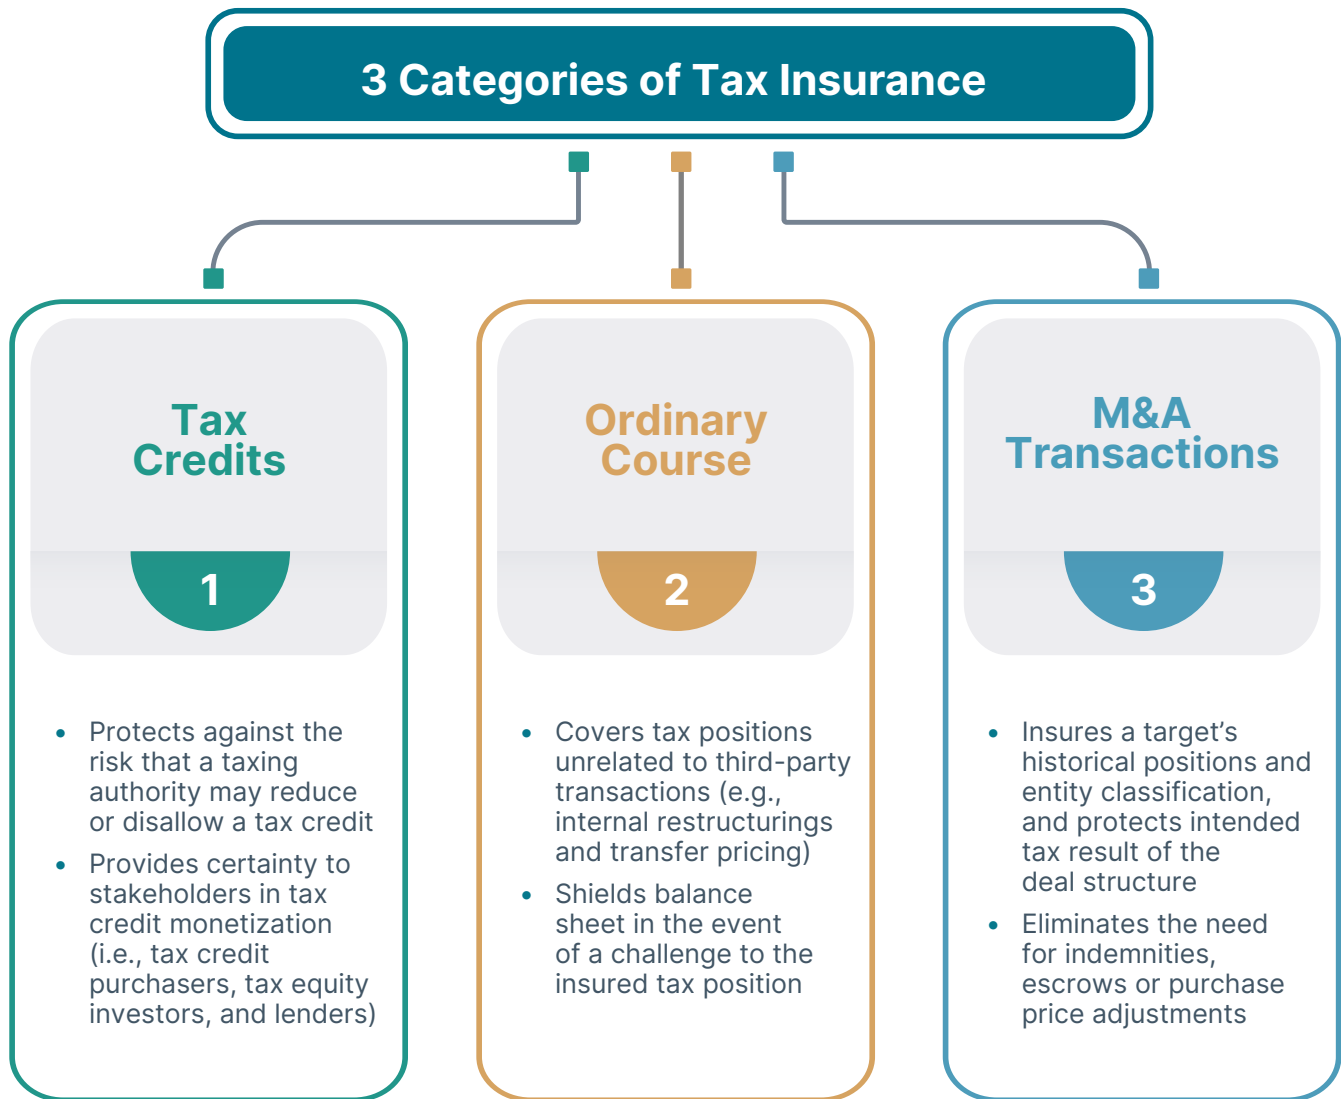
3 Categories of Tax Insurance

Tax Credits

1

- Protects against the risk that a taxing authority may reduce or disallow a tax credit
- Provides certainty to stakeholders in tax credit monetization (i.e., tax credit purchasers, tax equity investors, and lenders)

Ordinary Course

2

- Covers tax positions unrelated to third-party transactions (e.g., internal restructurings and transfer pricing)
- Shields balance sheet in the event of a challenge to the insured tax position

M&A Transactions

3

- Insures a target's historical positions and entity classification, and protects intended tax result of the deal structure
- Eliminates the need for indemnities, escrows or purchase price adjustments